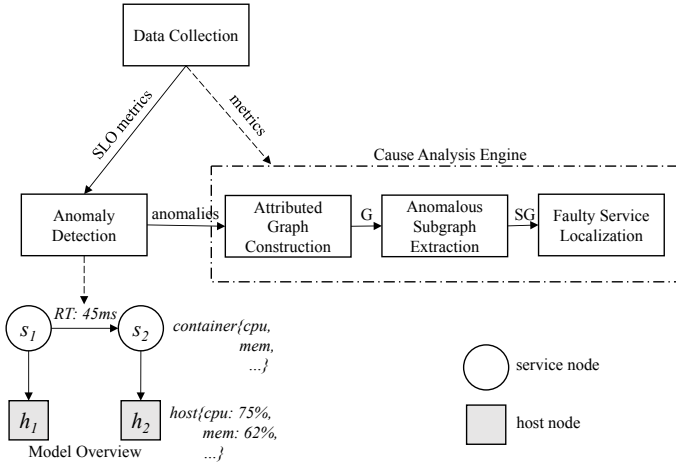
Data Collection

SLO metrics

metrics

Cause Analysis Engine

Anomaly Detection

anomalies

Attributed Graph Construction

G

Anomalous Subgraph Extraction

SG

Faulty Service Localization

$s_1$

RT: 45ms

$s_2$

container{cpu, mem, ...}

$h_1$

$h_2$

host{cpu: 75%, mem: 62%, ...}

Model Overview

service node

host node